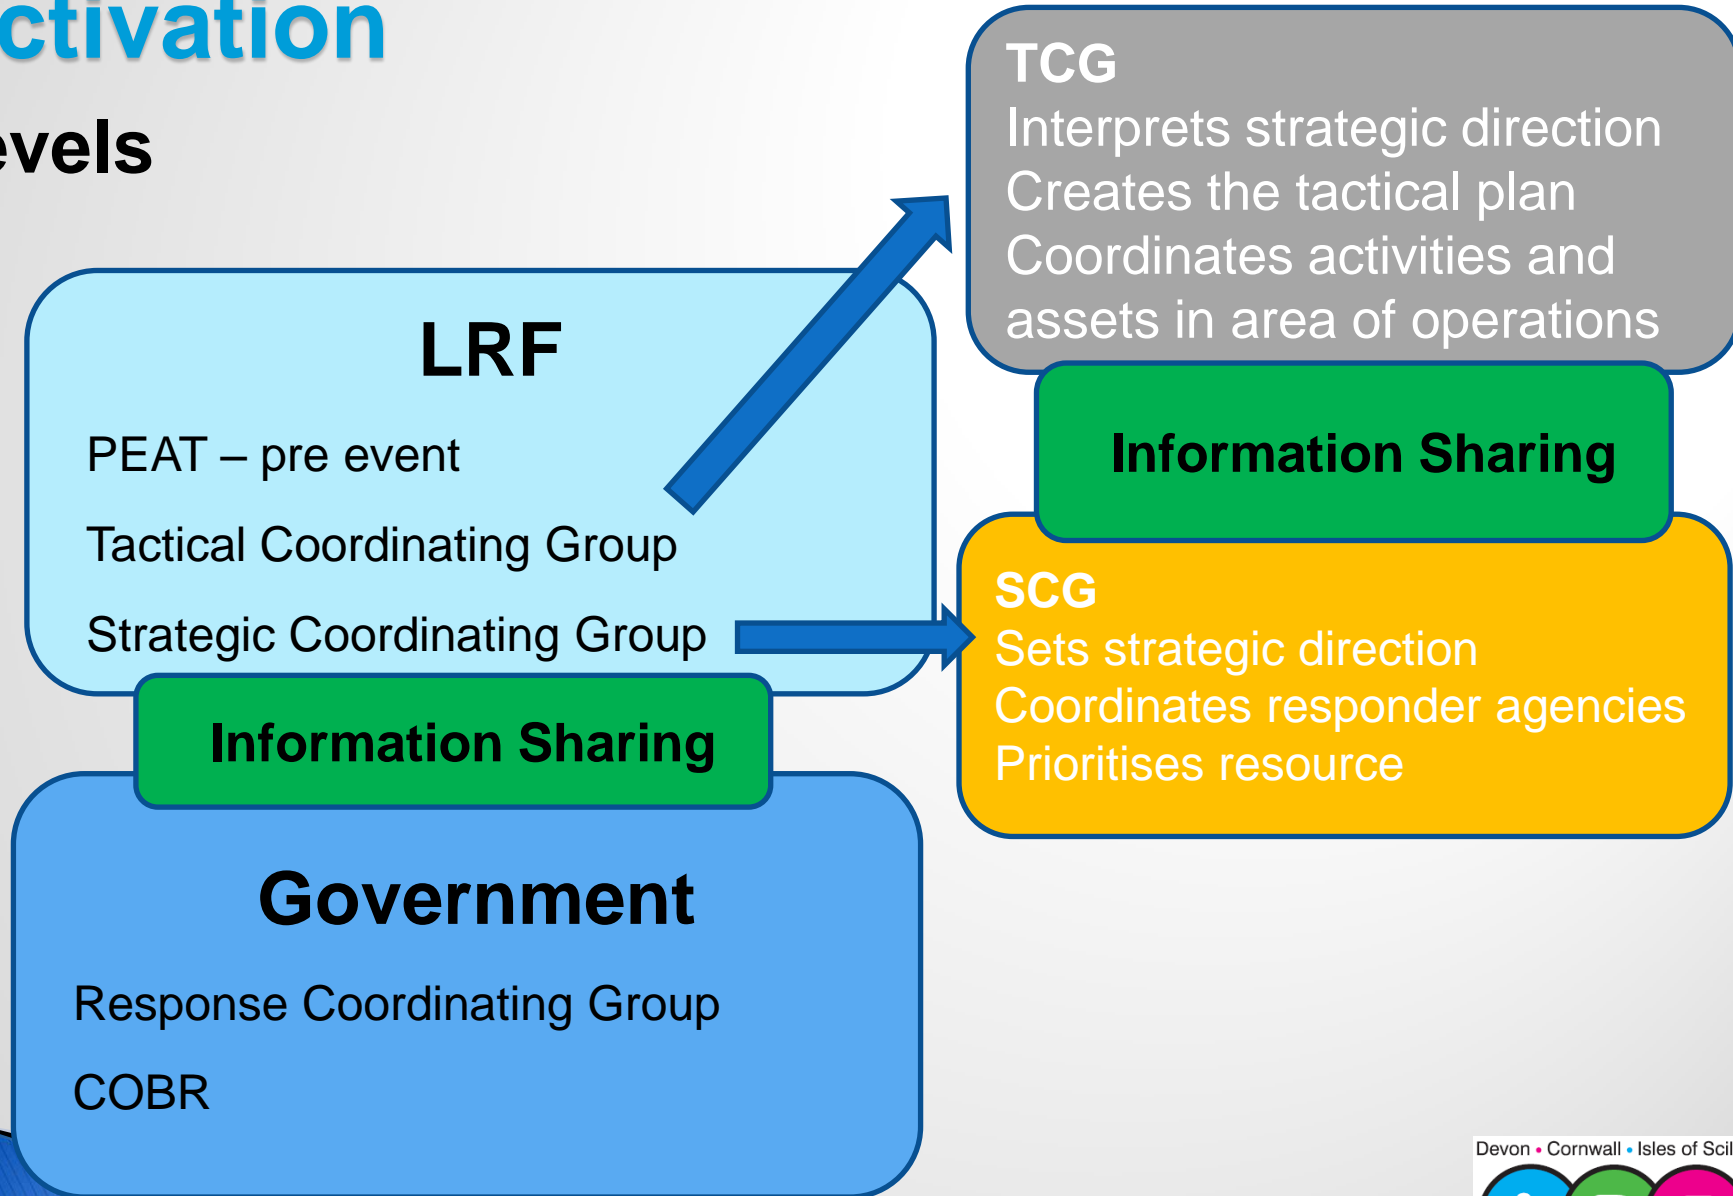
ctivation

evels

LRF

PEAT – pre event

Tactical Coordinating Group

Strategic Coordinating Group

Information Sharing

Government

Response Coordinating Group

COBR

TCG
Interprets strategic direction
Creates the tactical plan
Coordinates activities and assets in area of operations

Information Sharing

SCG
Sets strategic direction
Coordinates responder agencies
Prioritises resource

Devon • Cornwall • Isles of Scil